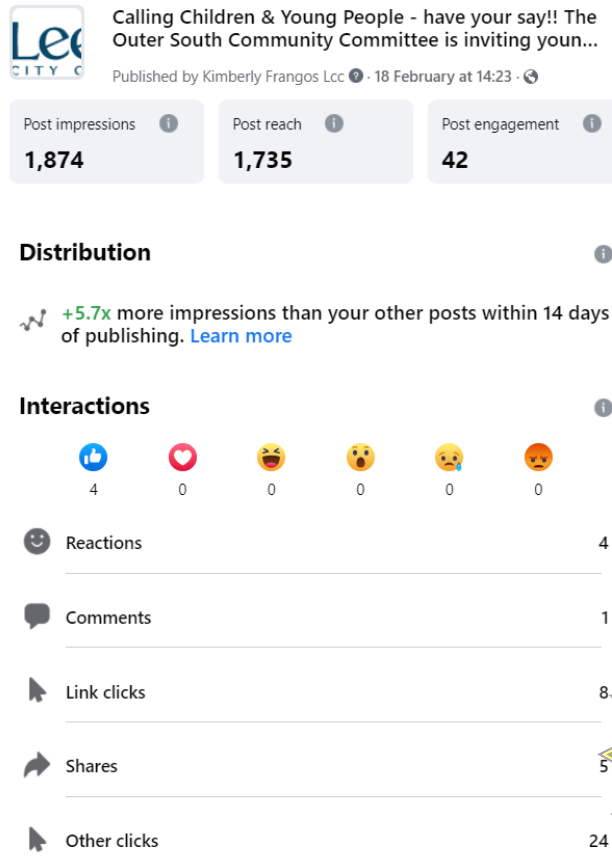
Lee
CITY C

Calling Children & Young People - have your say!! The Outer South Community Committee is inviting youn...

Published by Kimberly Frangos Lcc · 18 February at 14:23 ·

Post impressions
1,874

Post reach
1,735

Post engagement
42

Distribution

+5.7x more impressions than your other posts within 14 days of publishing. Learn more

Interactions

4 0 0 0 0 0

Reactions 4

Comments 1

Link clicks 8

Shares 5

Other clicks 24